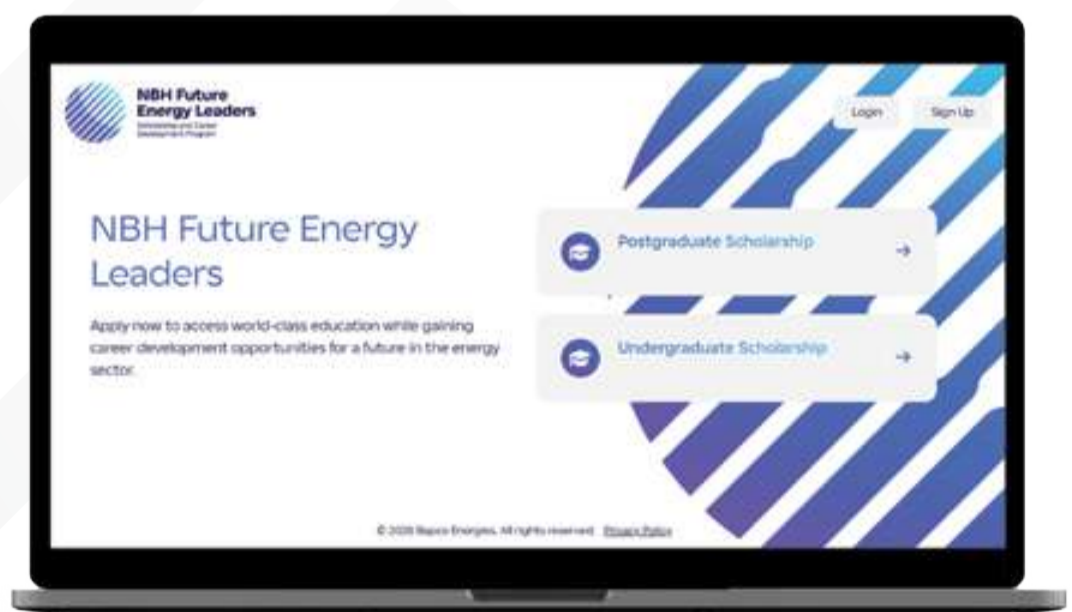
NBH Future Energy Leaders
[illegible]

Login

Sign Up

NBH Future Energy Leaders

Apply now to access world-class education while gaining career development opportunities for a future in the energy sector.

Postgraduate Scholarship →

Undergraduate Scholarship →

© 2025 Bapco Energies. All rights reserved. Privacy Policy